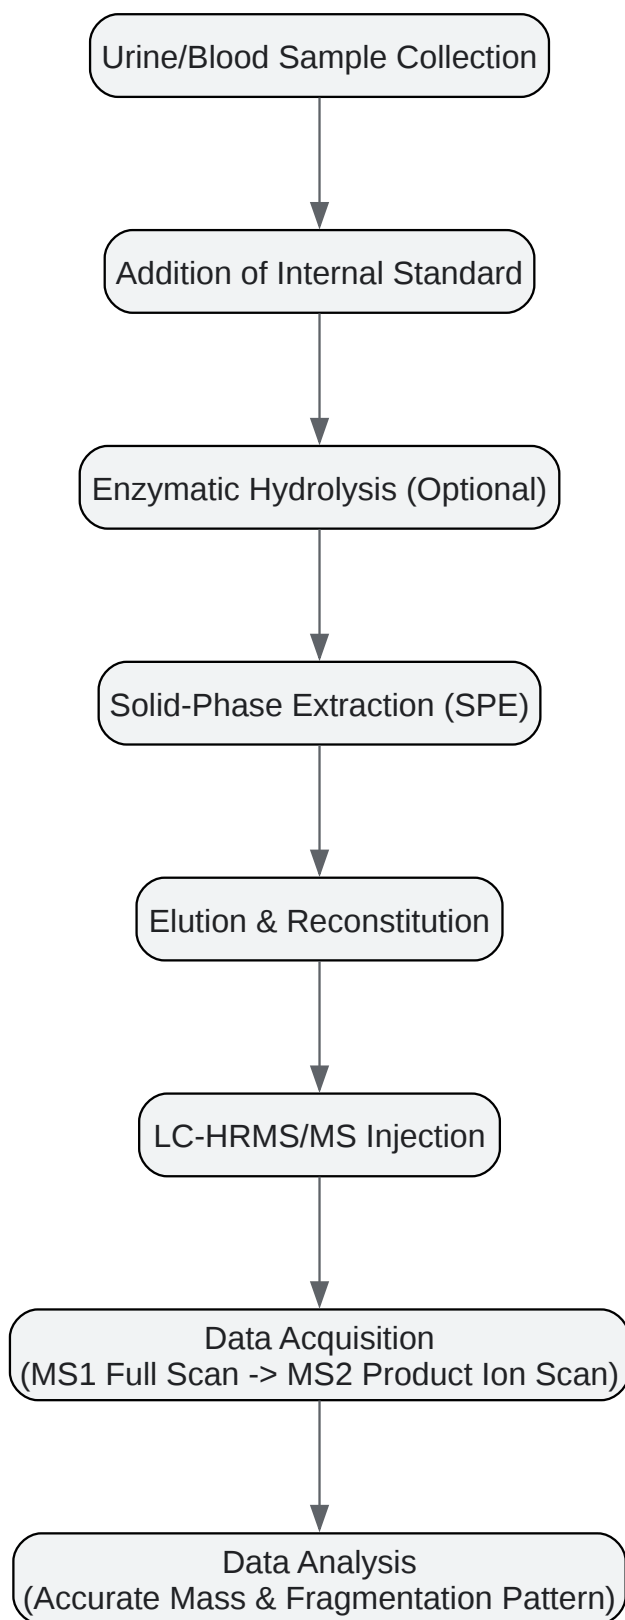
Urine/Blood Sample Collection

Addition of Internal Standard

Enzymatic Hydrolysis (Optional)

Solid-Phase Extraction (SPE)

Elution & Reconstitution

LC-HRMS/MS Injection

Data Acquisition
(MS1 Full Scan -> MS2 Product Ion Scan)

Data Analysis
(Accurate Mass & Fragmentation Pattern)